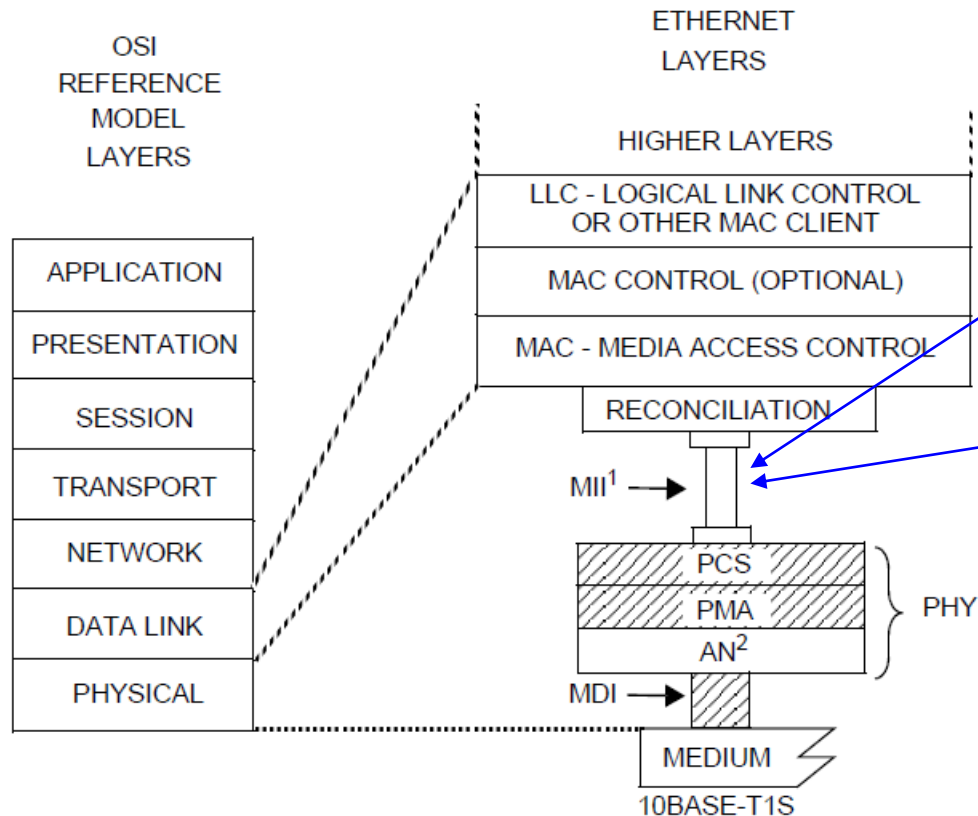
OSI REFERENCE MODEL LAYERS

ETHERNET LAYERS

HIGHER LAYERS

LLC - LOGICAL LINK CONTROL OR OTHER MAC CLIENT

MAC CONTROL (OPTIONAL)

MAC - MEDIA ACCESS CONTROL

RECONCILIATION

APPLICATION

PRESENTATION

SESSION

TRANSPORT

NETWORK

DATA LINK

PHYSICAL

$MII^1$

PCS

PMA

$AN^2$

PHY

MDI

MEDIUM

10BASE-T1S